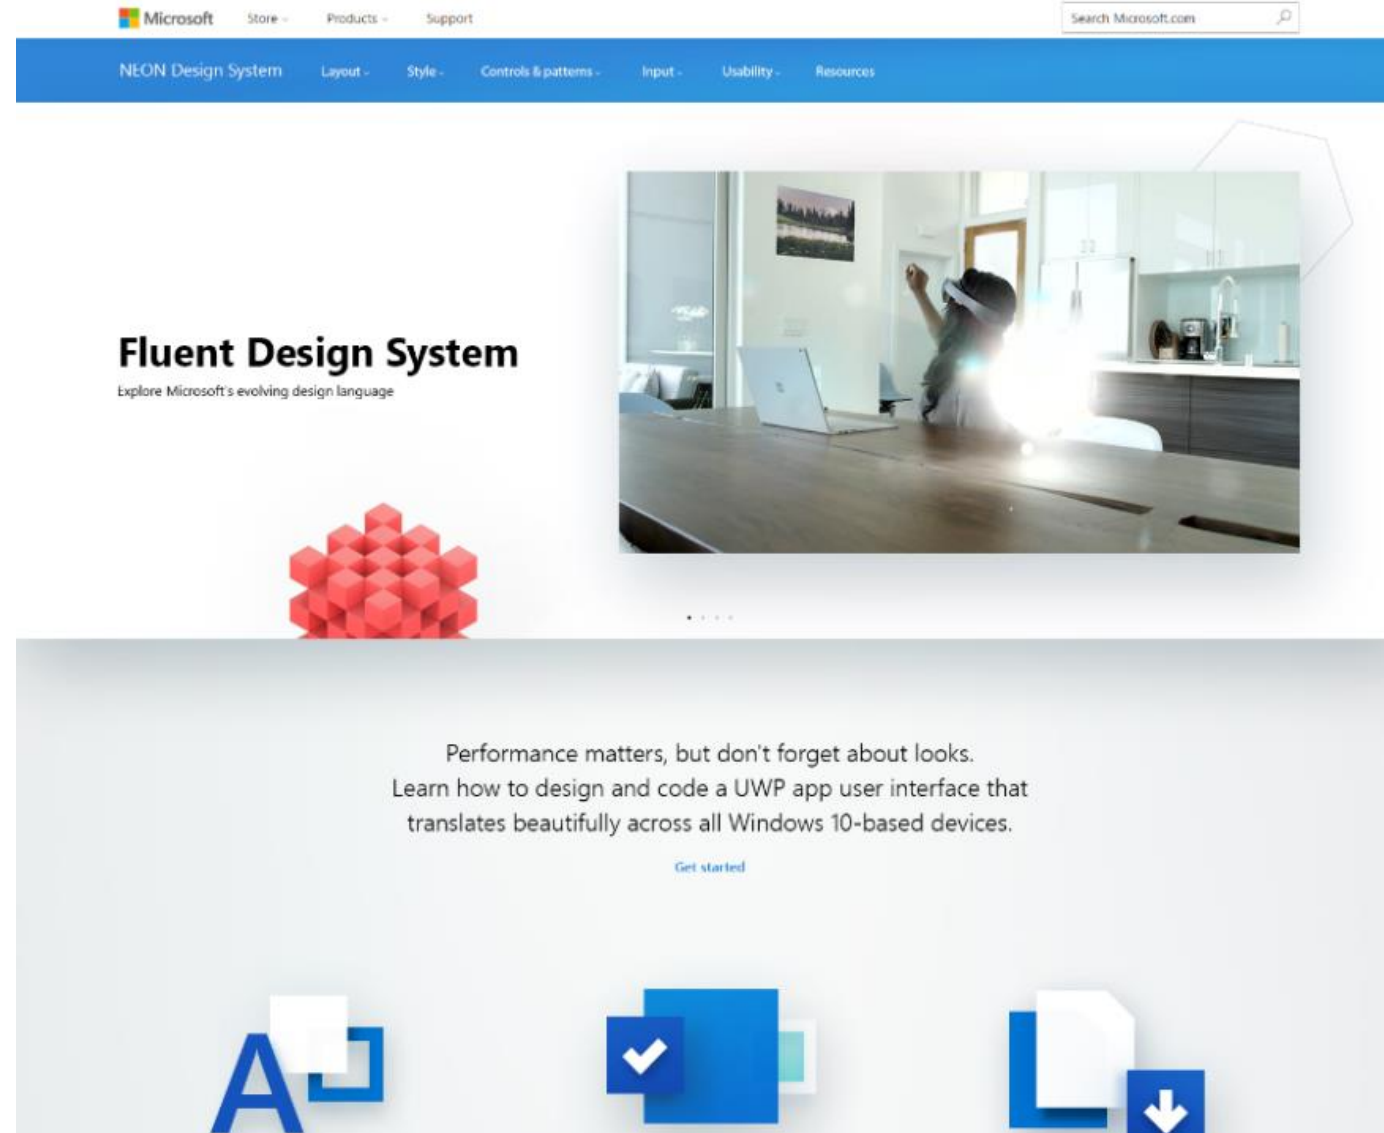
Microsoft Store Products Support

Search Microsoft.com

NEON Design System Layout Style Controls & patterns Input Usability Resources

Fluent Design System

Explore Microsoft's evolving design language

Performance matters, but don't forget about looks. Learn how to design and code a UWP app user interface that translates beautifully across all Windows 10-based devices.

Get started